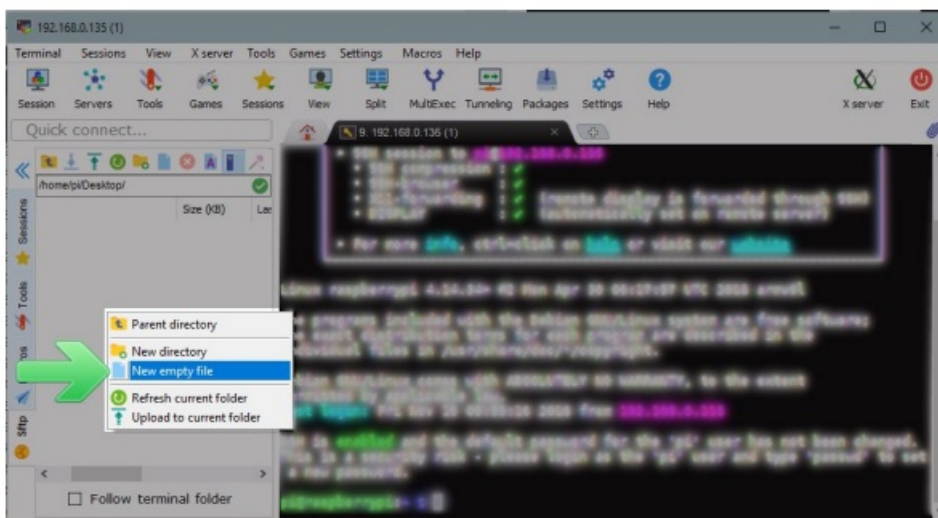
192.168.0.135 (1)

Terminal Sessions View X server Tools Games Settings Macros Help

Session Servers Tools Games Sessions View Split MultiExec Tunneling Packages Settings Help X server Exit

Quick connect...

9. 192.168.0.136 (1)

/home/pi/Desktop/

Size (KB) La

Sessions

Tools

Sftp

Parent directory
New directory
New empty file
Refresh current folder
Upload to current folder

Follow terminal folder

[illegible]